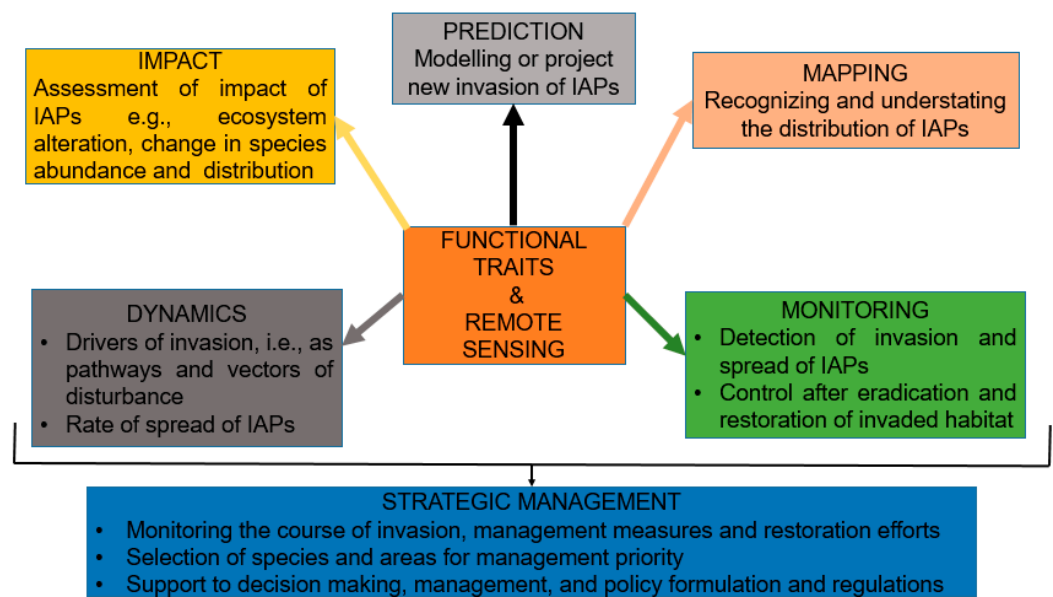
PREDICTION
Modelling or project new invasion of IAPs

IMPACT
Assessment of impact of IAPs e.g., ecosystem alteration, change in species abundance and distribution

MAPPING
Recognizing and understating the distribution of IAPs

FUNCTIONAL TRAITS & REMOTE SENSING

DYNAMICS
• Drivers of invasion, i.e., as pathways and vectors of disturbance
• Rate of spread of IAPs

MONITORING
• Detection of invasion and spread of IAPs
• Control after eradication and restoration of invaded habitat

STRATEGIC MANAGEMENT
• Monitoring the course of invasion, management measures and restoration efforts
• Selection of species and areas for management priority
• Support to decision making, management, and policy formulation and regulations